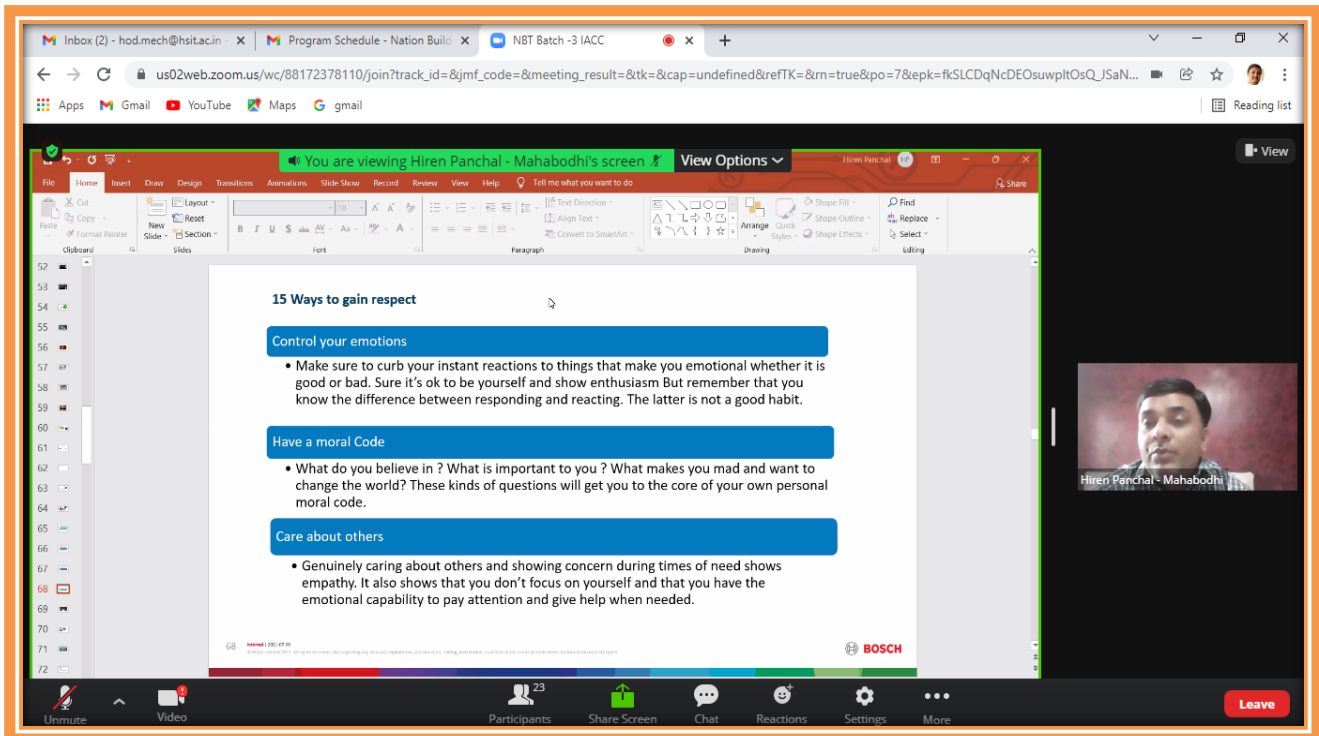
Inbox (2) - hod.mech@hsit.ac.in | Program Schedule - Nation Build | NBT Batch -3 IACC

us02web.zoom.us/wc/88172378110/join?track_id=&jmf_code=&meeting_result=&tk=&cap=undefined&refTK=&rn=true&po=7&epk=fkSLCDqNcDEOsuwpltOsQ_JSaN...

Apps Gmail YouTube Maps gmail Reading list

View

You are viewing Hiren Panchal - Mahabodhi's screen View Options

Hiren Panchal HP

File Home Insert Draw Design Transitions Animations Slide Show Record Review View Help Tell me what you want to do Share

Paste Cut Copy Format Painter Clipboard New Slide Layout Reset Section Slides Font Paragraph Text Direction Align Text Convert to SmartArt Arrange Quick Styles Shape Fill Shape Outline Shape Effects Drawing Find Replace Select Editing

52 53 54 55 56 57 58 59 60 61 62 63 64 65 66 67 68 69 70 71 72

15 Ways to gain respect

Control your emotions

• Make sure to curb your instant reactions to things that make you emotional whether it is good or bad. Sure it's ok to be yourself and show enthusiasm But remember that you know the difference between responding and reacting. The latter is not a good habit.

Have a moral Code

• What do you believe in ? What is important to you ? What makes you mad and want to change the world? These kinds of questions will get you to the core of your own personal moral code.

Care about others

• Genuinely caring about others and showing concern during times of need shows empathy. It also shows that you don't focus on yourself and that you have the emotional capability to pay attention and give help when needed.

68 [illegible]

BOSCH

Hiren Panchal - Mahabodhi

Unmute Video 23 Participants Share Screen Chat Reactions Settings More Leave